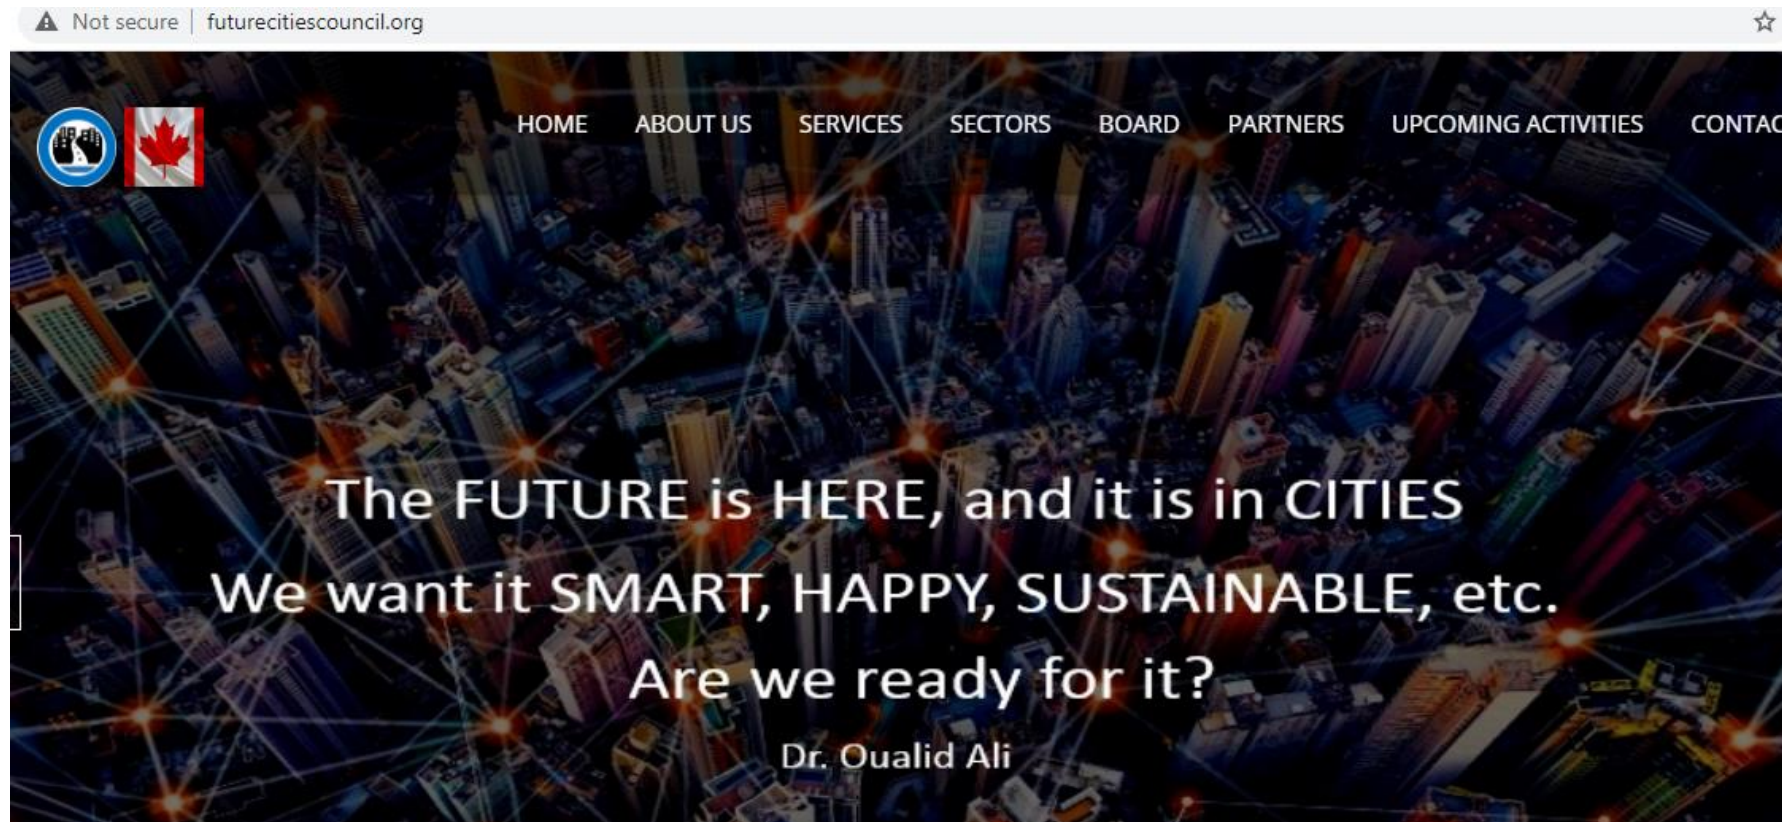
Not secure | futurecitiescouncil.org

HOME ABOUT US SERVICES SECTORS BOARD PARTNERS UPCOMING ACTIVITIES CONTAC

The FUTURE is HERE, and it is in CITIES

We want it SMART, HAPPY, SUSTAINABLE, etc.

Are we ready for it?

Dr. Oualid Ali